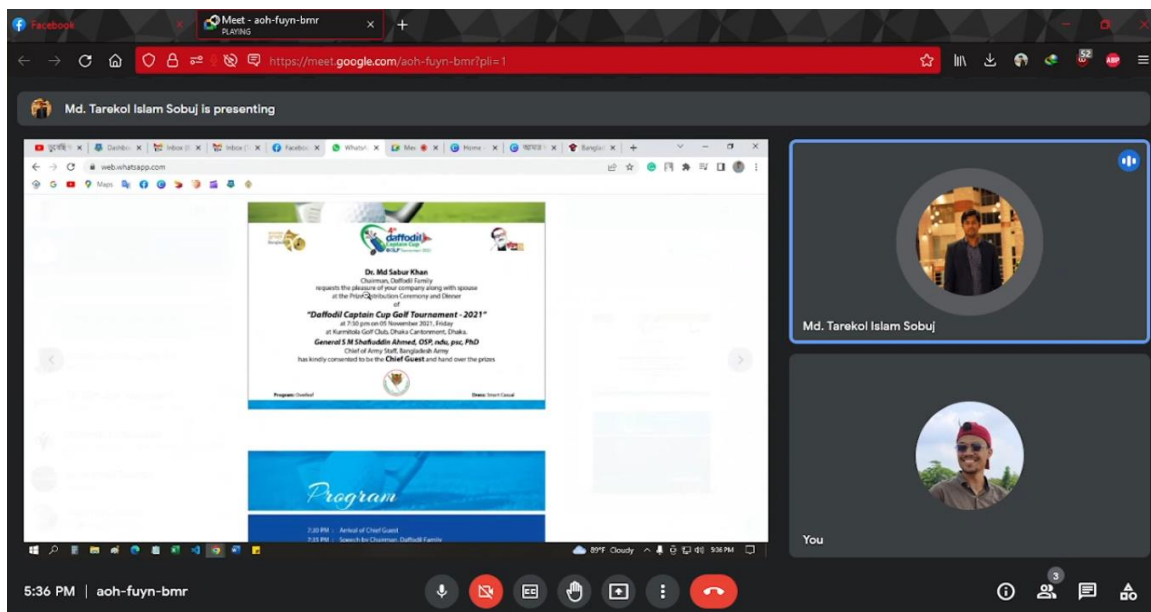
Facebook
Meet - aoh-fuyn-bmr
PLAYING
https://meet.google.com/aoh-fuyn-bmr?pli=1
52
ABP
Md. Tarekol Islam Sobuj is presenting

web.whatsapp.com
Maps

daffodil
Captain Cup
Golf Tournament 2021

Dr. Md Sabur Khan
Chairman, Daffodil Family
requests the pleasure of your company along with spouse
at the Prize Distribution Ceremony and Dinner
of
"Daffodil Captain Cup Golf Tournament - 2021"
at 7:30 pm on 05 November 2021, Friday
at Kurmitola Golf Club, Dhaka Cantonment, Dhaka.
General S M Shafiuddin Ahmed, OSP, ndu, psc, PhD
Chief of Army Staff, Bangladesh Army
has kindly consented to be the Chief Guest and hand over the prizes

Program: Overleaf
Dress: Smart Casual

Program
7:30 PM : Arrival of Chief Guest
7:33 PM : Speech by Chairman, Daffodil Family

89°F Cloudy
5:36 PM

Md. Tarekol Islam Sobuj
You
5:36 PM | aoh-fuyn-bmr
3